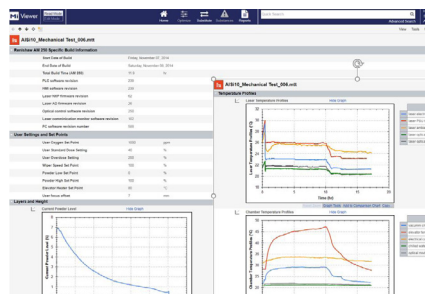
Viewer

Home Machines Datasheet Dashboards Reports

Quick Search

Advanced Search

View Tools

AIS10_Mechanical Test_006.mtt

Reinshaw AM 250 Specific Build Information

| | | |
|---|---|---|
| Start Time of Build | Friday, November 07, 2014 | |
| End Time of Build | Saturday, November 08, 2014 | |
| Total Build Time (AM 250) | 17.5 | h |
| PLC software revision | 230 | |
| HMI software revision | 230 | |
| Layer 1987 firmware revision | 52 | |
| Layer A2 firmware revision | 28 | |
| Optical control software revision | 230 | |
| Laser communication interface software revision | 302 | |
| PC software revision number | 500 | |

User Settings and Set Points

| | | |
|---|---|---|
| User Oxygen Set Point | 1000 | ppm |
| User Standard Dose Setting | 40 | % |
| User Overdose Setting | 200 | % |
| Wiper Speed Set Point | 100 | % |
| Powder Low Set Point | 5 | % |
| Powder High Set Point | 100 | % |
| Elevator Heater Set Point | 80 | °C |
| User focus offset | 0 | mm |

Layers and Height

Current Powder Level

Hide Graph

Current Powder Level (%)

AIS10_Mechanical Test_006.mtt

Temperature Profiles

Laser Temperature Profiles

Hide Graph

Laser Temperature Profiles (°C)

Time (hr)

Chamber Temperature Profiles

Hide Graph

Chamber Temperature Profiles (°C)